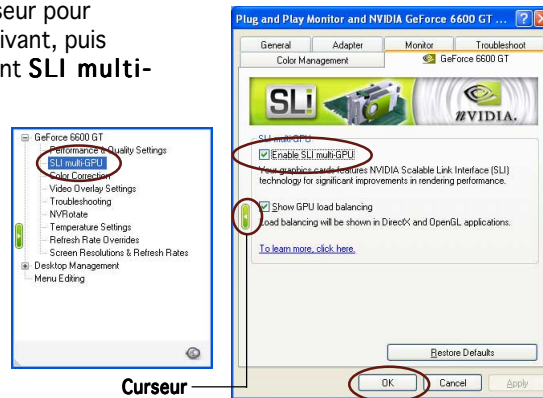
seur pour
ivant, puis
nt SLI multi-

GeForce 6600 GT
Performance & Quality Settings
SLI multi-GPU
Color Correction
Video Overlay Settings
Troubleshooting
NVRotate
Temperature Settings
Refresh Rate Overrides
Screen Resolutions & Refresh Rates
Desktop Management
Menu Editing

Curseur

Plug and Play Monitor and NVIDIA GeForce 6600 GT ...
General | Adapter | Monitor | Troubleshoot
Color Management | GeForce 6600 GT

SLI
NVIDIA.

SLI multi-GPU
Enable SLI multi-GPU
Your graphics cards features NVIDIA Scalable Link Interface (SLI) technology for significant improvements in rendering performance.

Show GPU load balancing
Load balancing will be shown in DirectX and OpenGL applications.

To learn more, click here.

Restore Defaults

OK | Cancel | Apply